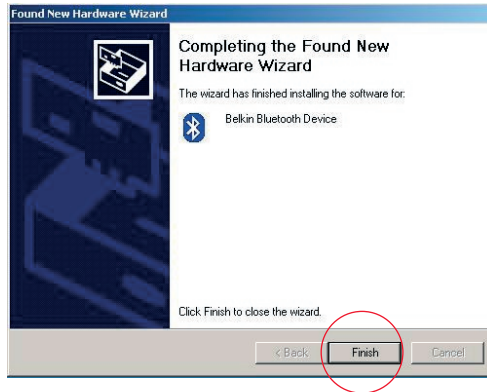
Found New Hardware Wizard

Completing the Found New Hardware Wizard

The wizard has finished installing the software for:

Belkin Bluetooth Device

Click Finish to close the wizard.

< Back
Finish
Cancel